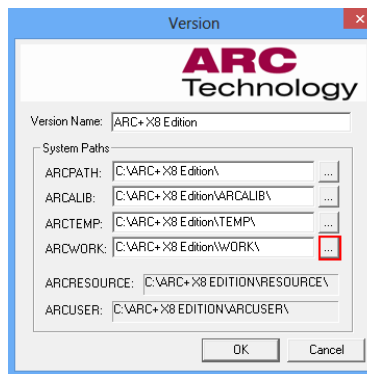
Version

ARC Technology

Version Name: ARC+ X8 Edition

System Paths

ARCPATH: C:\ARC+ X8 Edition\ ...

ARCALIB: C:\ARC+ X8 Edition\ARCALIB\ ...

ARCTEMP: C:\ARC+ X8 Edition\TEMP\ ...

ARCWORK: C:\ARC+ X8 Edition\WORK\ ...

ARCRESOURCE: C:\ARC+ X8 EDITION\RESOURCE\

ARCUSER: C:\ARC+ X8 EDITION\ARCUSER\

OK Cancel